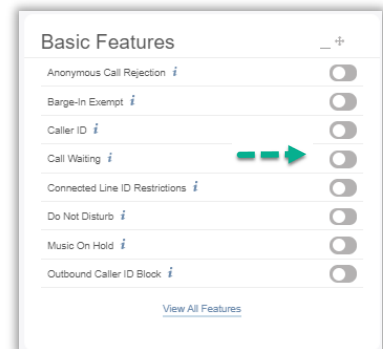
Basic Features

Anonymous Call Rejection *i*

Barge-In Exempt *i*

Caller ID *i*

Call Waiting *i*

Connected Line ID Restrictions *i*

Do Not Disturb *i*

Music On Hold *i*

Outbound Caller ID Block *i*

View All Features